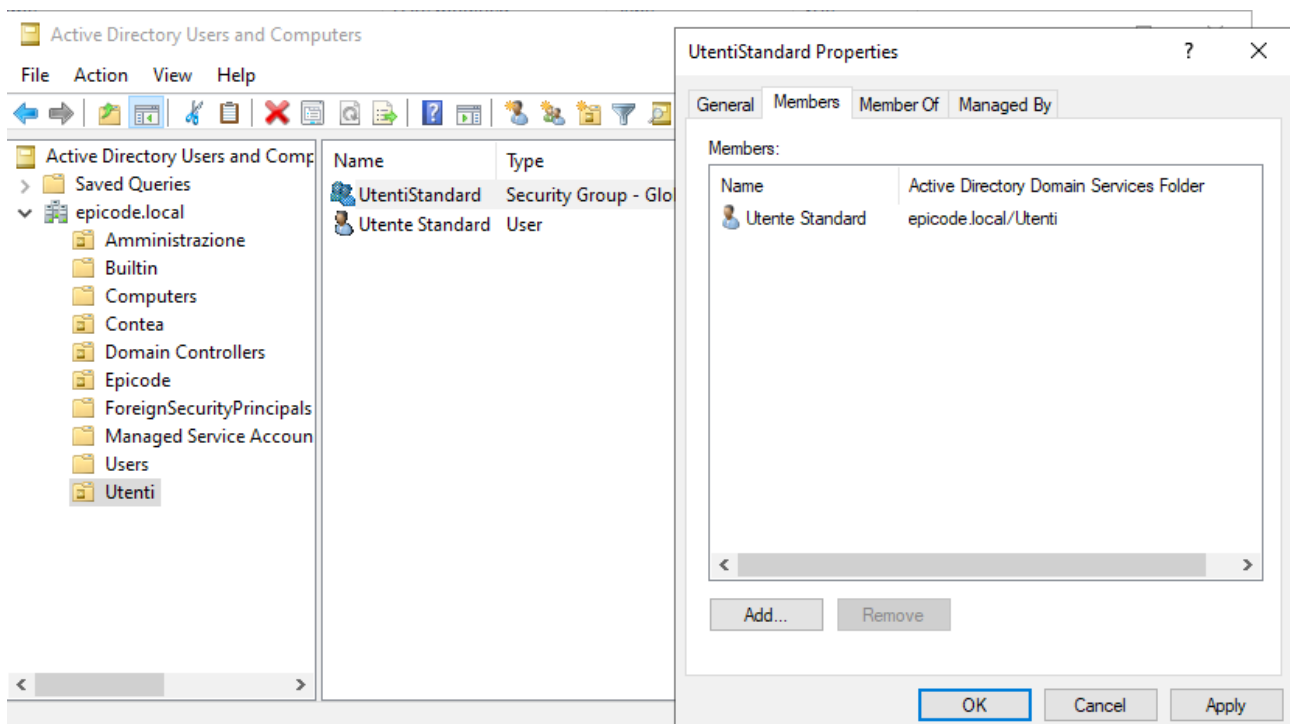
Active Directory Users and Computers

File Action View Help

Active Directory Users and Comp
Saved Queries
epicode.local
Amministrazione
Builtin
Computers
Contea
Domain Controllers
Epicode
ForeignSecurityPrincipals
Managed Service Accoun
Users
Utenti

| Name | Type |
|---|---|
| UtentiStandard | Security Group - Glol |
| Utente Standard | User |

UtentiStandard Properties
?
X

General Members Member Of Managed By

Members:

| Name | Active Directory Domain Services Folder |
|---|---|
| Utente Standard | epicode.local/Utenti |

Add... Remove

OK Cancel Apply